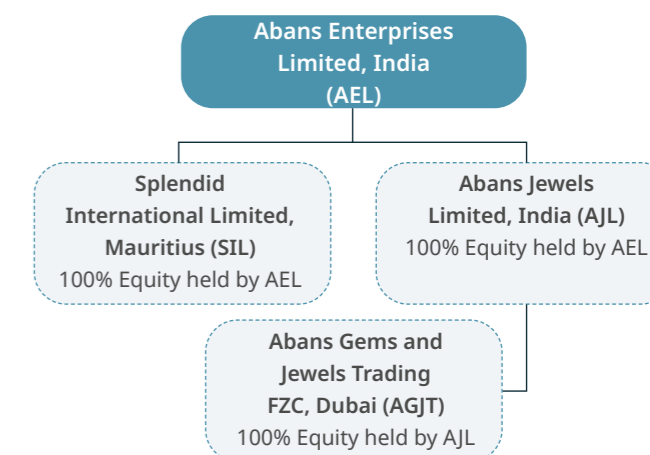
Abans Enterprises Limited, India (AEL)

Splendid International Limited, Mauritius (SIL)
100% Equity held by AEL

Abans Jewels Limited, India (AJL)
100% Equity held by AEL

Abans Gems and Jewels Trading FZC, Dubai (AGJT)
100% Equity held by AJL